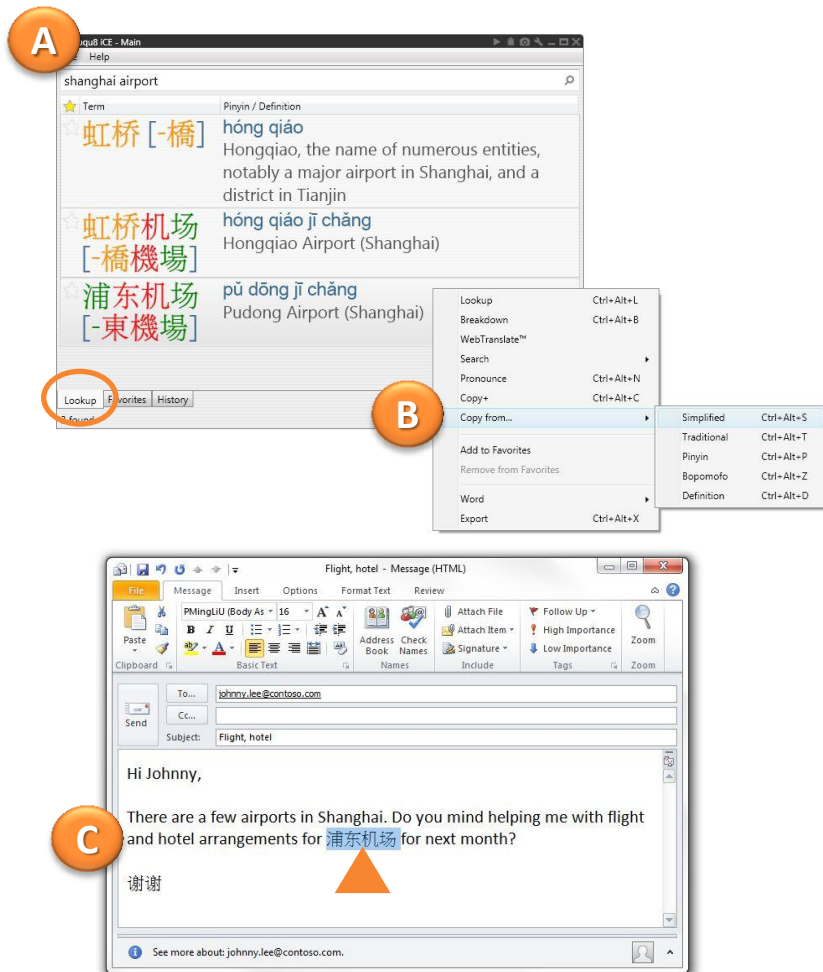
A

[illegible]qu8 iCE - Main

Help

shanghai airport

Term | Pinyin / Definition

虹桥 [-橋] hóng qiáo
Hongqiao, the name of numerous entities, notably a major airport in Shanghai, and a district in Tianjin

虹桥机场 [-橋機場] hóng qiáo jī chǎng
Hongqiao Airport (Shanghai)

浦东机场 [-東機場] pǔ dōng jī chǎng
Pudong Airport (Shanghai)

Lookup | Favorites | History

3 found

Lookup Ctrl+Alt+L
Breakdown Ctrl+Alt+B
WebTranslate™
Search
Pronounce Ctrl+Alt+N
Copy+ Ctrl+Alt+C
Copy from...
Add to Favorites
Remove from Favorites
Word
Export Ctrl+Alt+X

Simplified Ctrl+Alt+S
Traditional Ctrl+Alt+T
Pinyin Ctrl+Alt+P
Bopomofo Ctrl+Alt+Z
Definition Ctrl+Alt+D

B

Flight, hotel - Message (HTML)

File | Message | Insert | Options | Format Text | Review

Paste
Clipboard
PMingLiU (Body As | 16
B I U
Basic Text
Address Book | Check Names
Names
Attach File
Attach Item
Signature
Include
Follow Up
High Importance
Low Importance
Tags
Zoom
Zoom

Send
To... johnny.lee@contoso.com
Cc...
Subject: Flight, hotel

Hi Johnny,

There are a few airports in Shanghai. Do you mind helping me with flight and hotel arrangements for 浦东机场 for next month?

谢谢

C

See more about: johnny.lee@contoso.com.